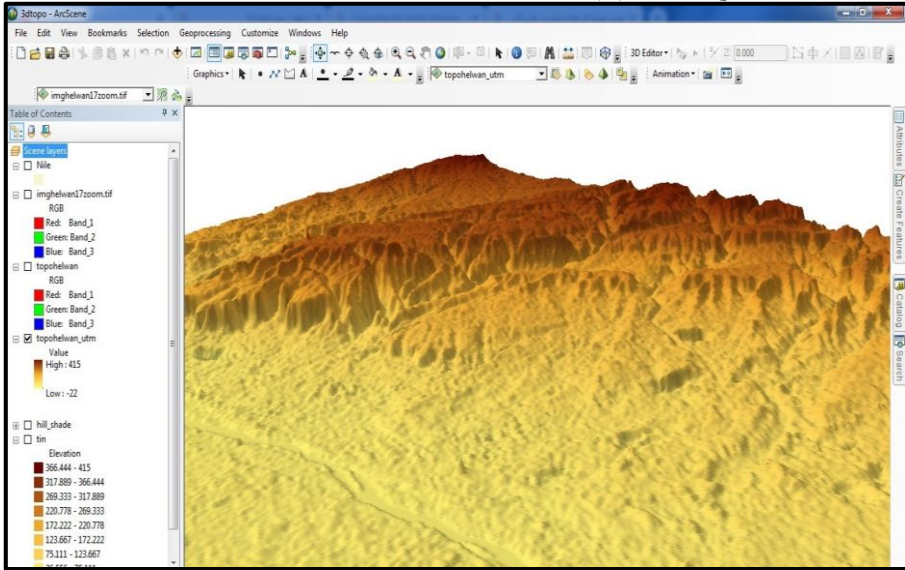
3dtopo - ArcScene

File Edit View Bookmarks Selection Geoprocessing Customize Windows Help

3D Editor▾ 0.000

Graphics▾ topohelwan_utm Animation▾

imghelwan17zoom.tif

Table of Contents

Scene layers
Nile
imghelwan17zoom.tif
RGB
Red: Band_1
Green: Band_2
Blue: Band_3
topohelwan
RGB
Red: Band_1
Green: Band_2
Blue: Band_3
topohelwan_utm
Value
High : 415
Low : -22
hill_shade
tin
Elevation
366.444 - 415
317.889 - 366.444
269.333 - 317.889
220.778 - 269.333
172.222 - 220.778
123.667 - 172.222
75.111 - 123.667
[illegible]

Attributes
Create Features
Catalog
Search